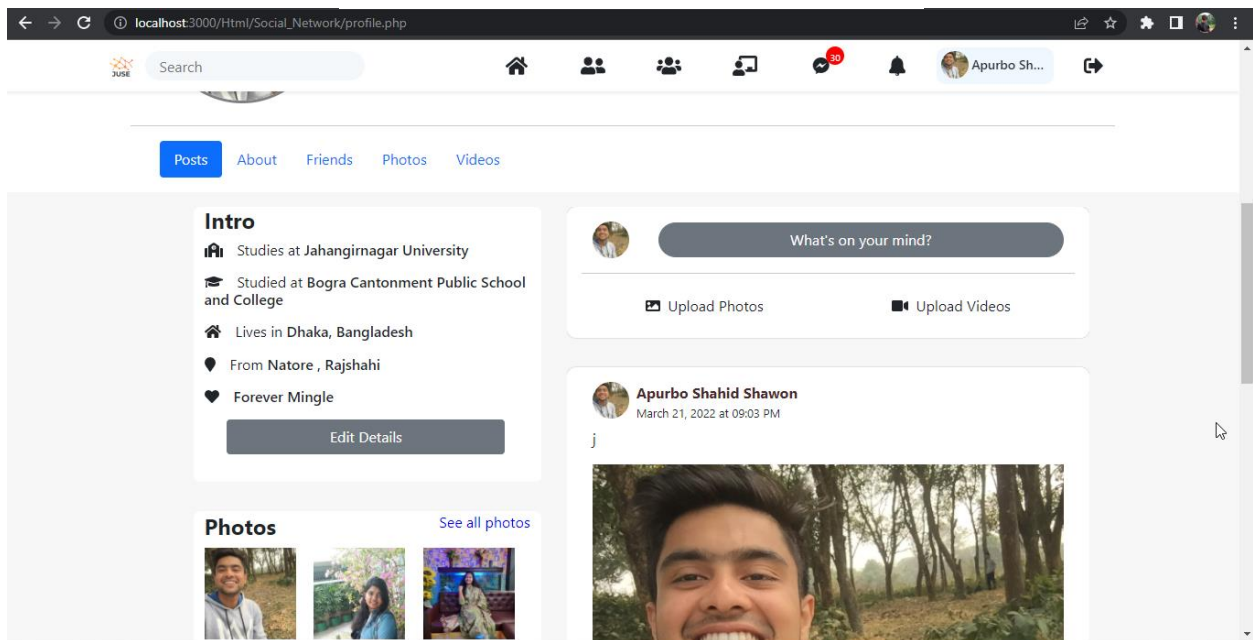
localhost:3000/Html/Social_Network/profile.php

JUSE

Search

30

Apurbo Sh...

Posts About Friends Photos Videos

Intro

Studies at Jahangirnagar University

Studied at Bogra Cantonment Public School and College

Lives in Dhaka, Bangladesh

From Natore , Rajshahi

Forever Mingle

Edit Details

Photos

See all photos

What's on your mind?

Upload Photos

Upload Videos

Apurbo Shahid Shawon

March 21, 2022 at 09:03 PM

j